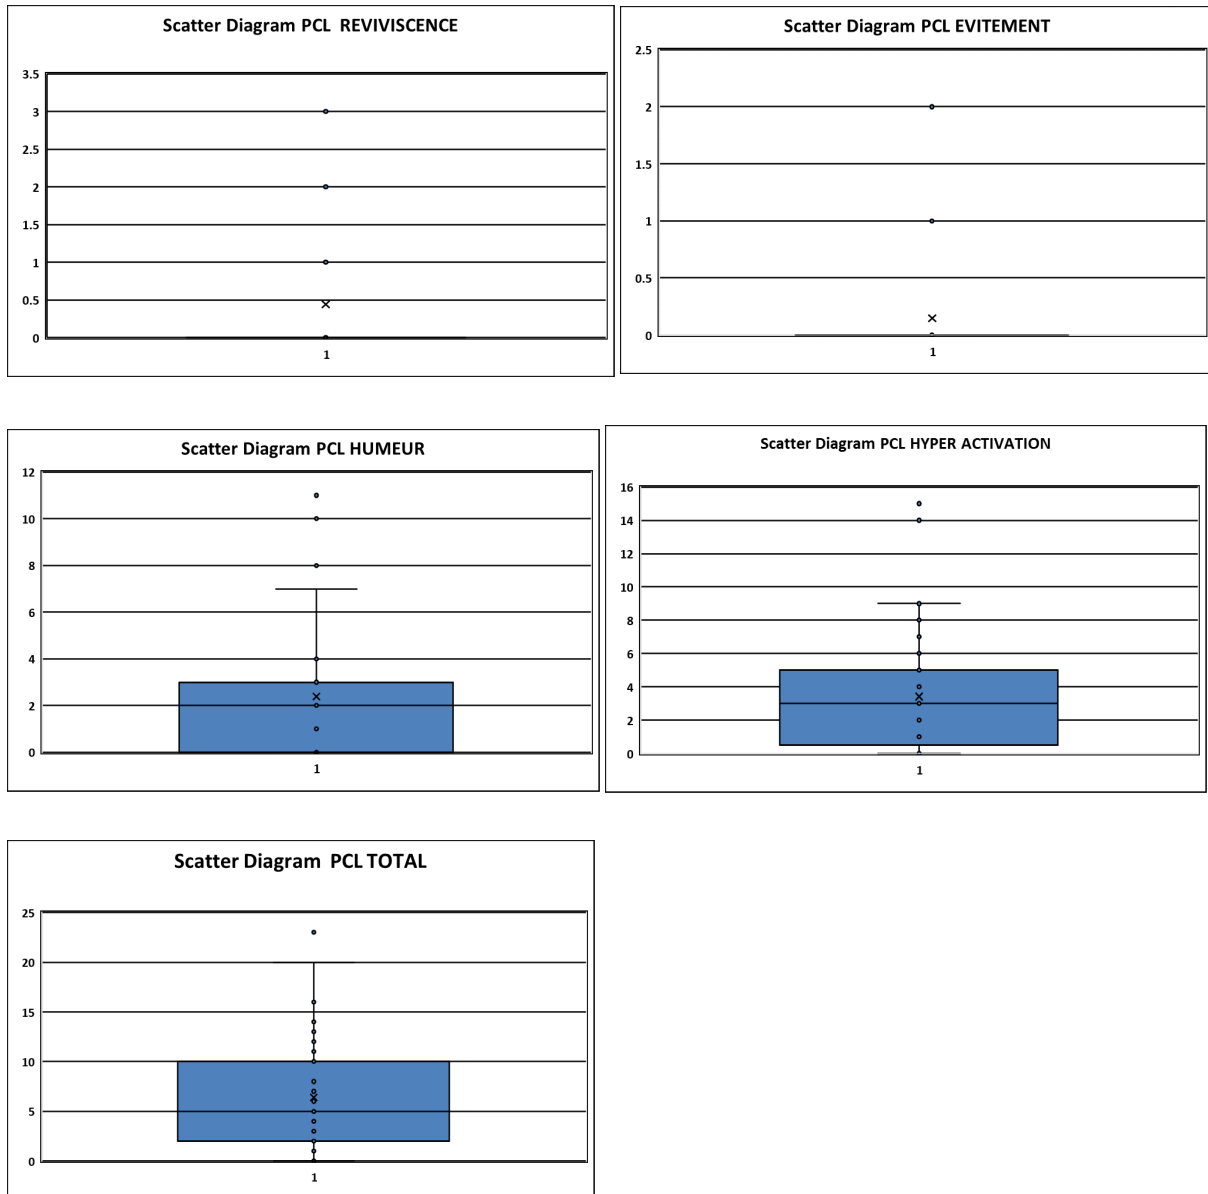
Scatter Diagram PCL REVIVISCENCE

3.5
3
2.5
2
1.5
1
0.5
0
1

Scatter Diagram PCL EVITEMENT

2.5
2
1.5
1
0.5
0
1

Scatter Diagram PCL HUMEUR

12
10
8
6
4
2
0
1

Scatter Diagram PCL HYPER ACTIVATION

16
14
12
10
8
6
4
2
0
1

Scatter Diagram PCL TOTAL

25
20
15
10
5
0
1